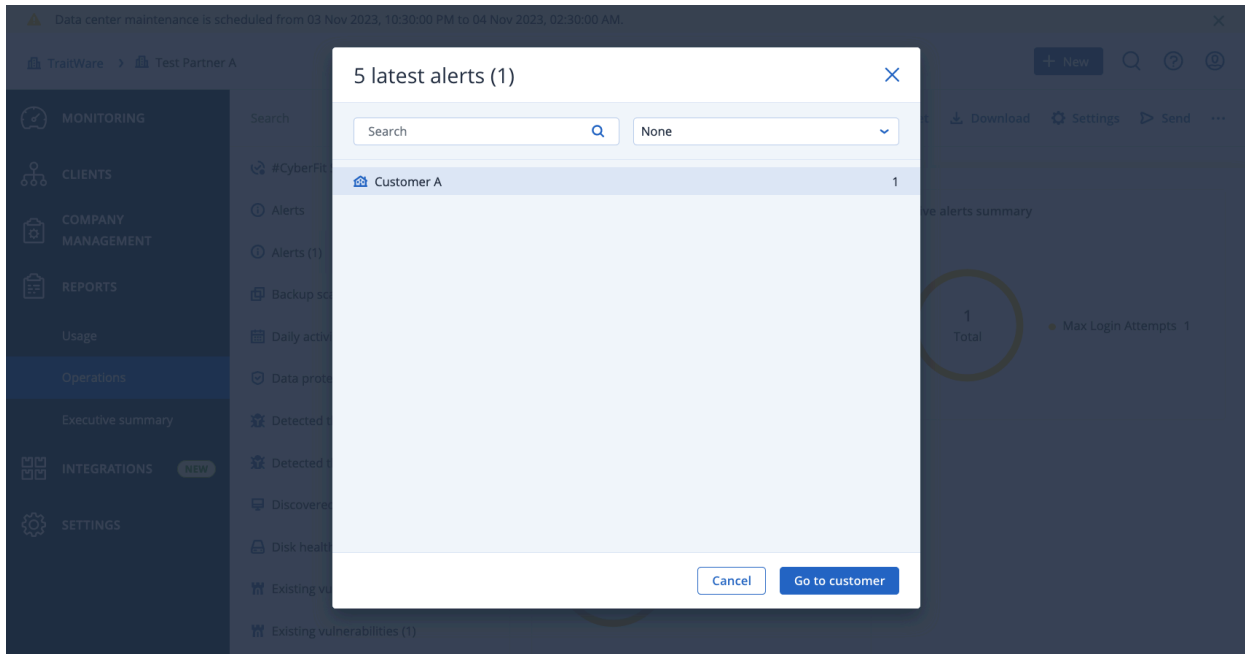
Data center maintenance is scheduled from 03 Nov 2023, 10:30:00 PM to 04 Nov 2023, 02:30:00 AM.

TraidWare > Test Partner A

+ New

MONITORING

CLIENTS

COMPANY MANAGEMENT

REPORTS

Usage

Operations

Executive summary

INTEGRATIONS NEW

SETTINGS

Search

#CyberFit

Alerts

Alerts (1)

Backup sc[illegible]

Daily activ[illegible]

Data prote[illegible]

Detected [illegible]

Detected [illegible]

Discovered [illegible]

Disk health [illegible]

Existing vu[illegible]

Existing vulnerabilities (1)

Download Settings Send ···

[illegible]ve alerts summary

1
Total

Max Login Attempts 1

5 latest alerts (1)

Search

None

Customer A 1

Cancel

Go to customer